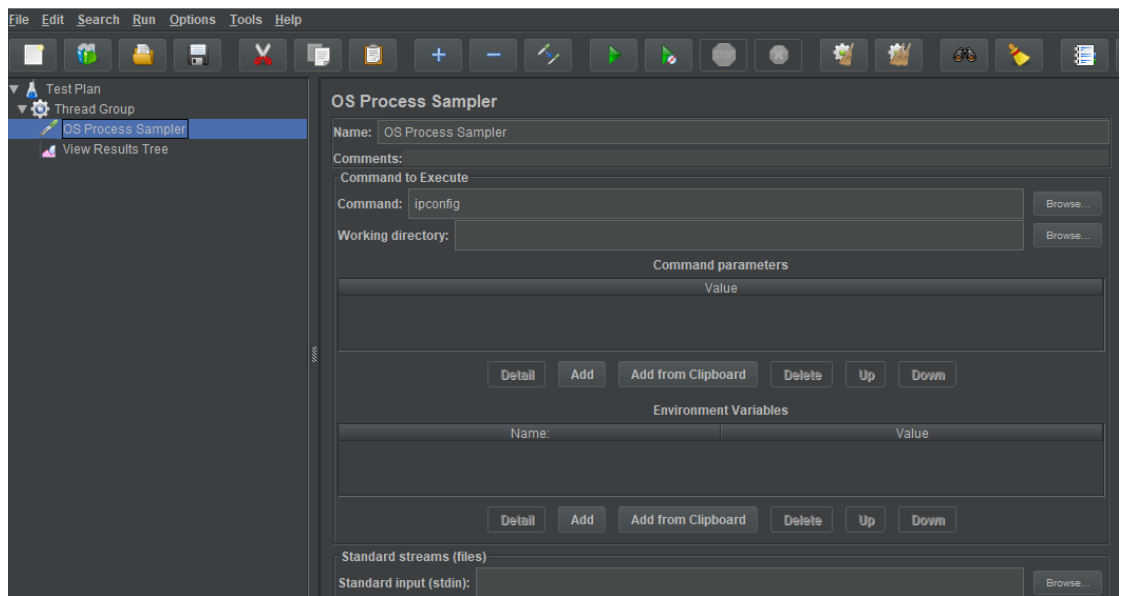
File Edit Search Run Options Tools Help

Test Plan
Thread Group
OS Process Sampler
View Results Tree

OS Process Sampler

Name: OS Process Sampler

Comments:

Command to Execute

Command: ipconfig Browse...

Working directory: Browse...

Command parameters

| Value |
|---|

Detail Add Add from Clipboard Delete Up Down

Environment Variables

| Name: | Value |
|---|---|

Detail Add Add from Clipboard Delete Up Down

Standard streams (files)

Standard input (stdin): Browse...